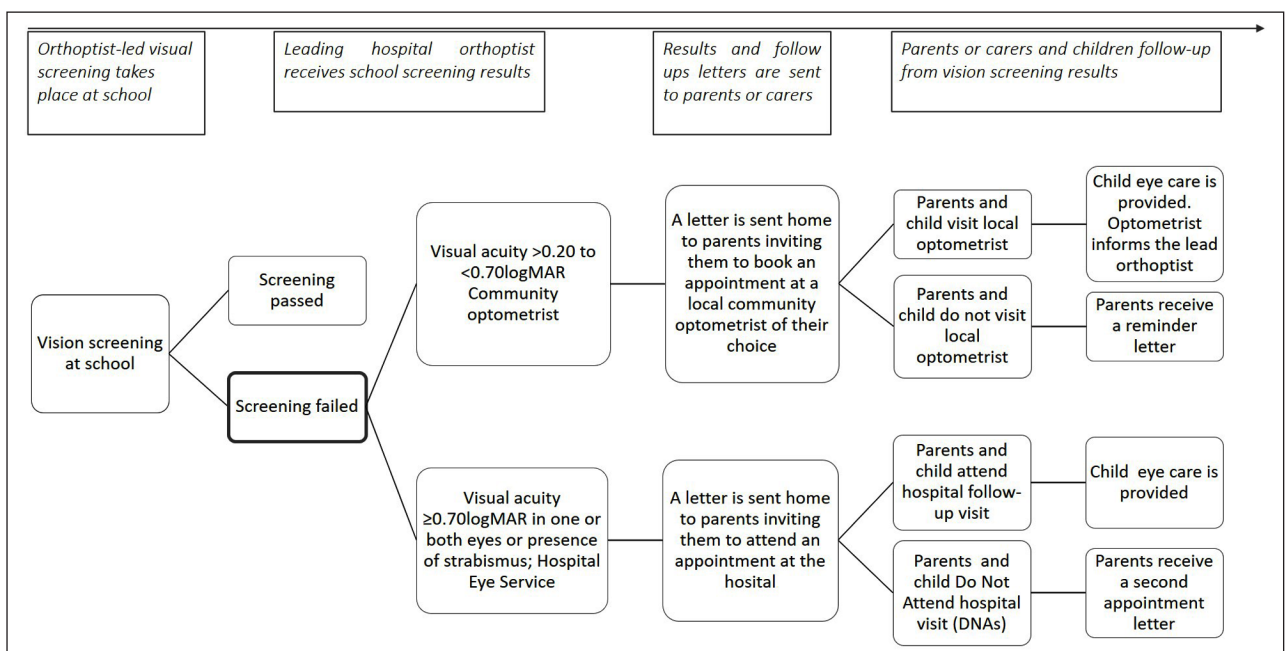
Orthoptist-led visual screening takes place at school

Leading hospital orthoptist receives school screening results

Results and follow ups letters are sent to parents or carers

Parents or carers and children follow-up from vision screening results

Vision screening at school

Screening passed

Screening failed

Visual acuity >0.20 to <0.70logMAR Community optometrist

A letter is sent home to parents inviting them to book an appointment at a local community optometrist of their choice

Parents and child visit local optometrist

Child eye care is provided. Optometrist informs the lead orthoptist

Parents and child do not visit local optometrist

Parents receive a reminder letter

Visual acuity ≥0.70logMAR in one or both eyes or presence of strabismus; Hospital Eye Service

A letter is sent home to parents inviting them to attend an appointment at the hosital

Parents and child attend hospital follow-up visit

Child eye care is provided

Parents and child Do Not Attend hospital visit (DNAs)

Parents receive a second appointment letter